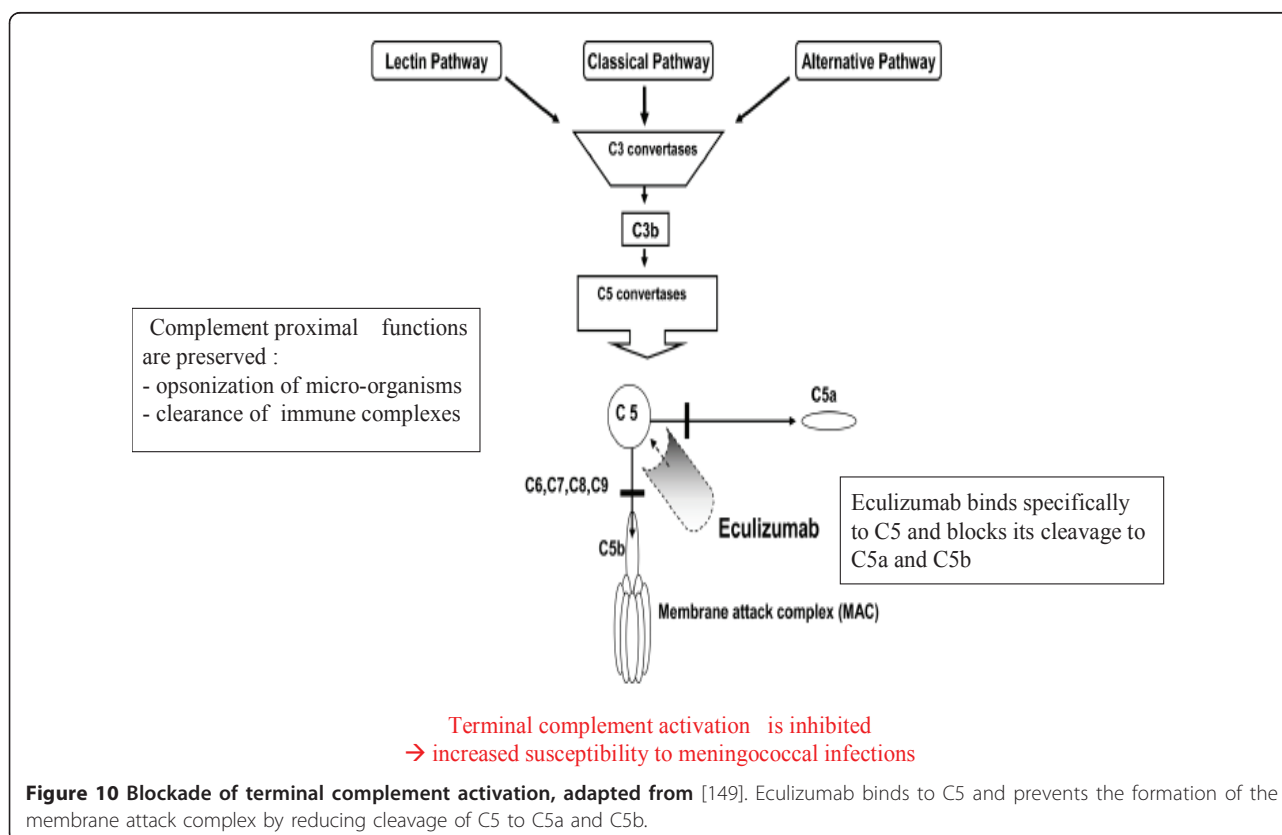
Lectin Pathway

Classical Pathway

Alternative Pathway

C3 convertases

C3b

C5 convertases

Complement proximal functions are preserved :
- opsonization of micro-organisms
- clearance of immune complexes

C 5

C5a

C6,C7,C8,C9

Eculizumab

Eculizumab binds specifically to C5 and blocks its cleavage to C5a and C5b

C5b

Membrane attack complex (MAC)

Terminal complement activation is inhibited
$\rightarrow$ increased susceptibility to meningococcal infections

**Figure 10 Blockade of terminal complement activation, adapted from** [149]. Eculizumab binds to C5 and prevents the formation of the membrane attack complex by reducing cleavage of C5 to C5a and C5b.